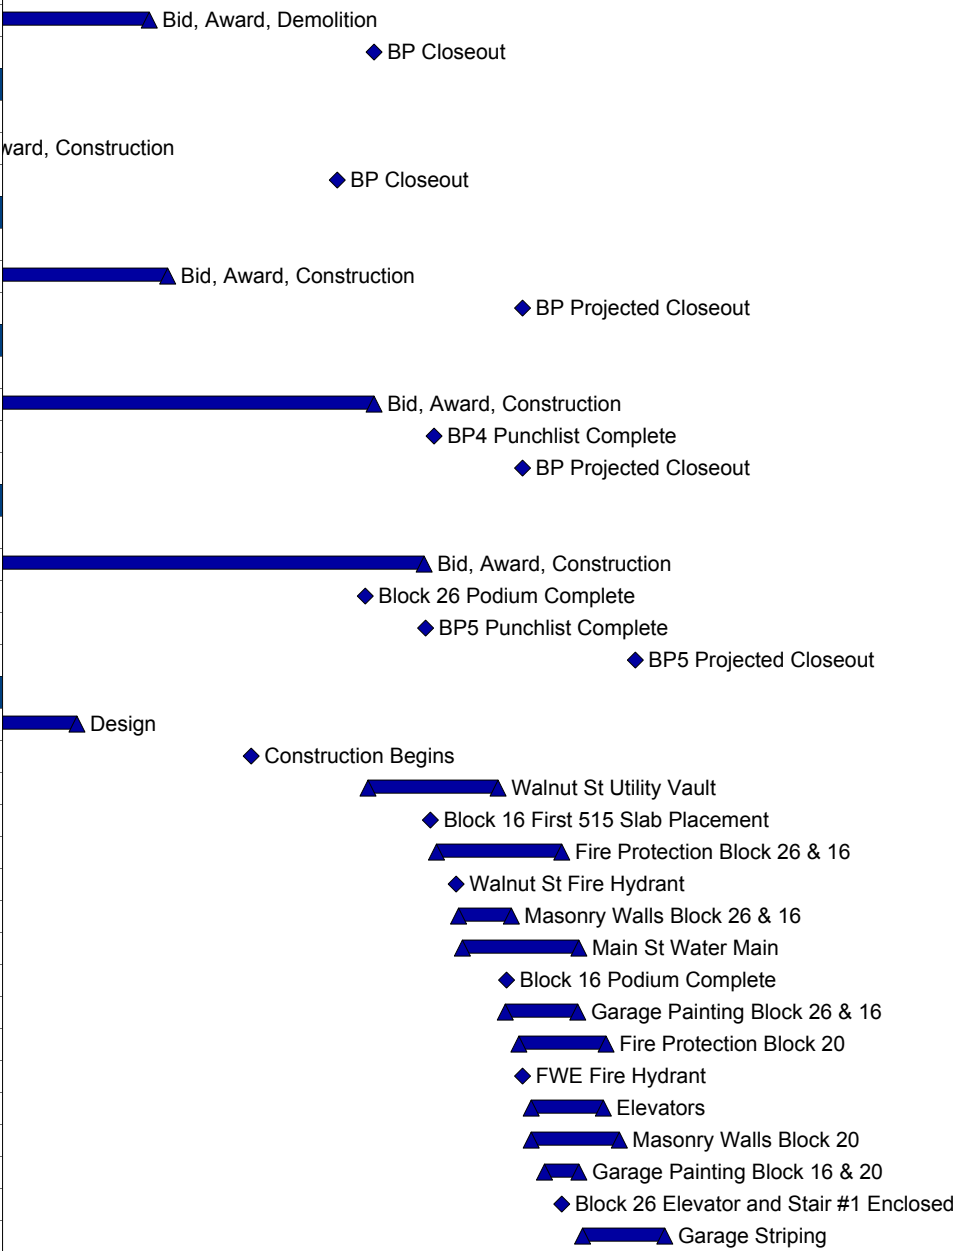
Bid, Award, Demolition
BP Closeout

ward, Construction
BP Closeout

Bid, Award, Construction
BP Projected Closeout

Bid, Award, Construction
BP4 Punchlist Complete
BP Projected Closeout

Bid, Award, Construction
Block 26 Podium Complete
BP5 Punchlist Complete
BP5 Projected Closeout

Design
Construction Begins
Walnut St Utility Vault
Block 16 First 515 Slab Placement
Fire Protection Block 26 & 16
Walnut St Fire Hydrant
Masonry Walls Block 26 & 16
Main St Water Main
Block 16 Podium Complete
Garage Painting Block 26 & 16
Fire Protection Block 20
FWE Fire Hydrant
Elevators
Masonry Walls Block 20
Garage Painting Block 16 & 20
Block 26 Elevator and Stair #1 Enclosed
Garage Striping